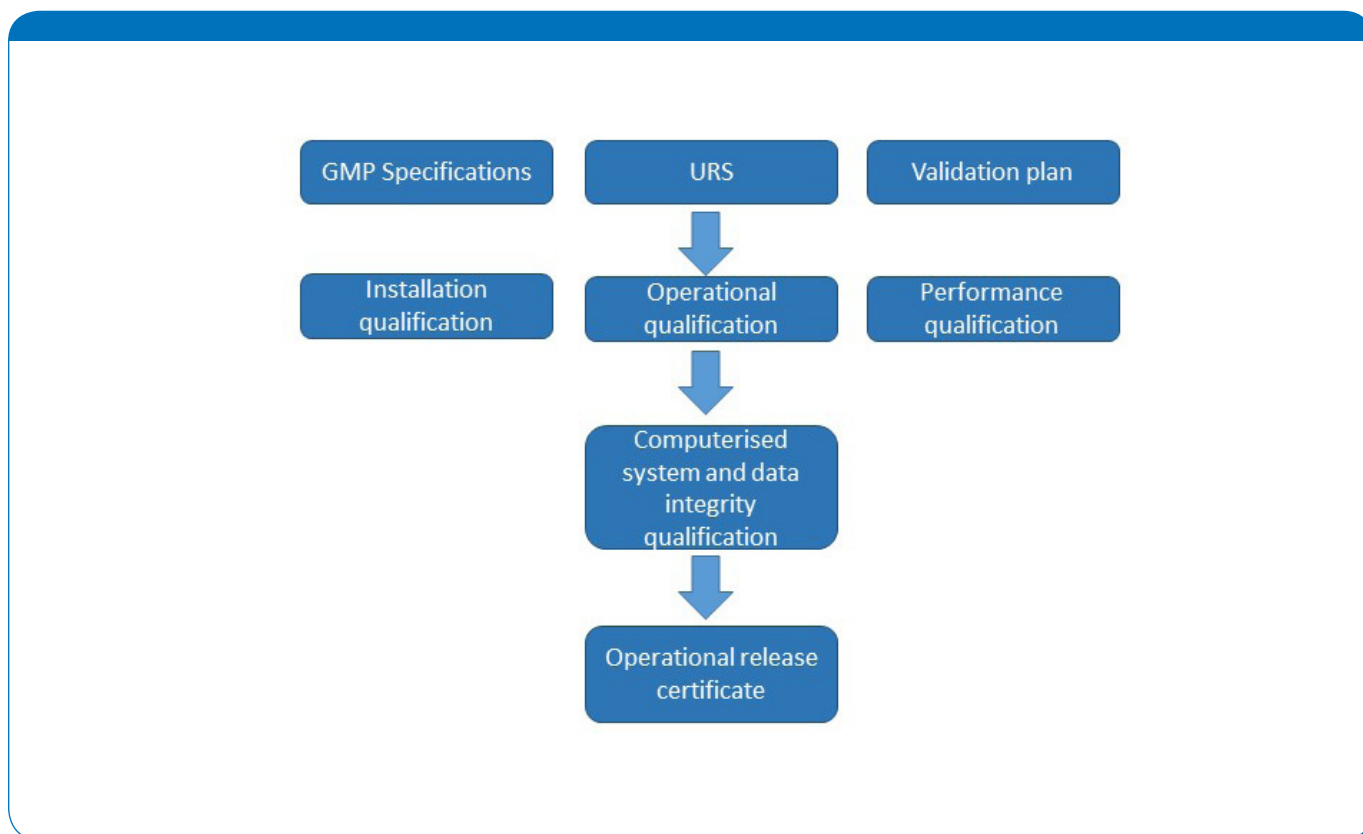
GMP Specifications

URS

Validation plan

Installation qualification

Operational qualification

Performance qualification

Computerised system and data integrity qualification

Operational release certificate